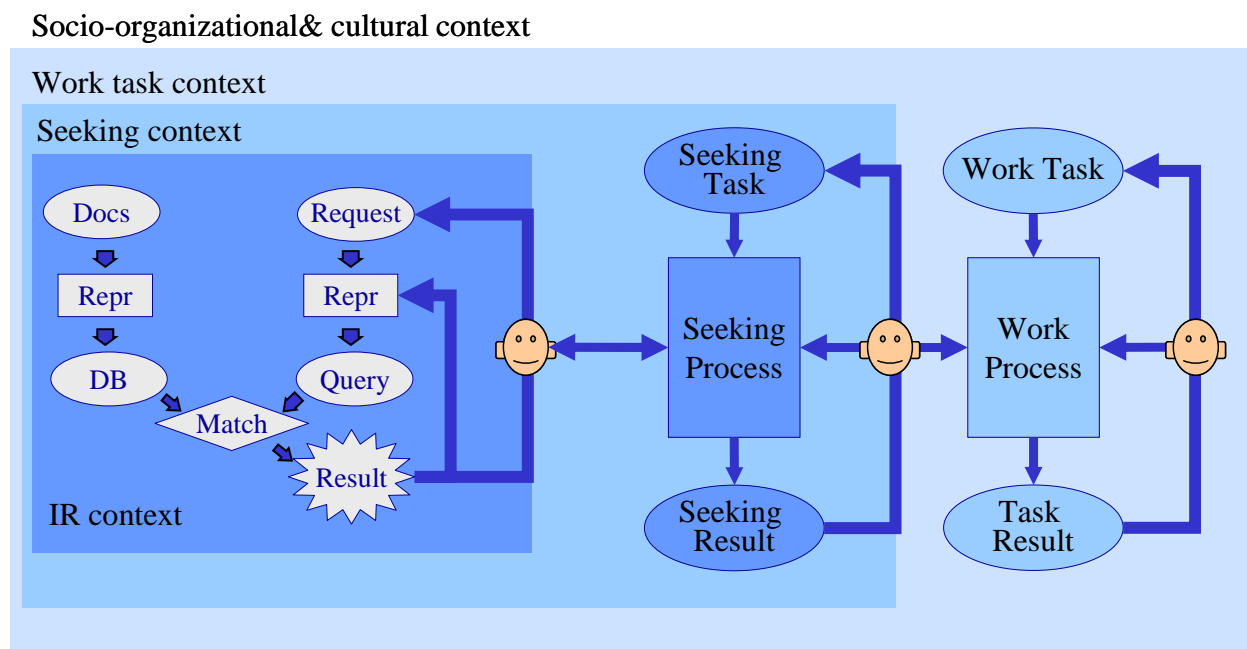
Socio-organizational& cultural context

Work task context

Seeking context

Docs

Repr

DB

Request

Repr

Query

Match

Result

IR context

Seeking Task

Seeking Process

Seeking Result

Work Task

Work Process

Task Result